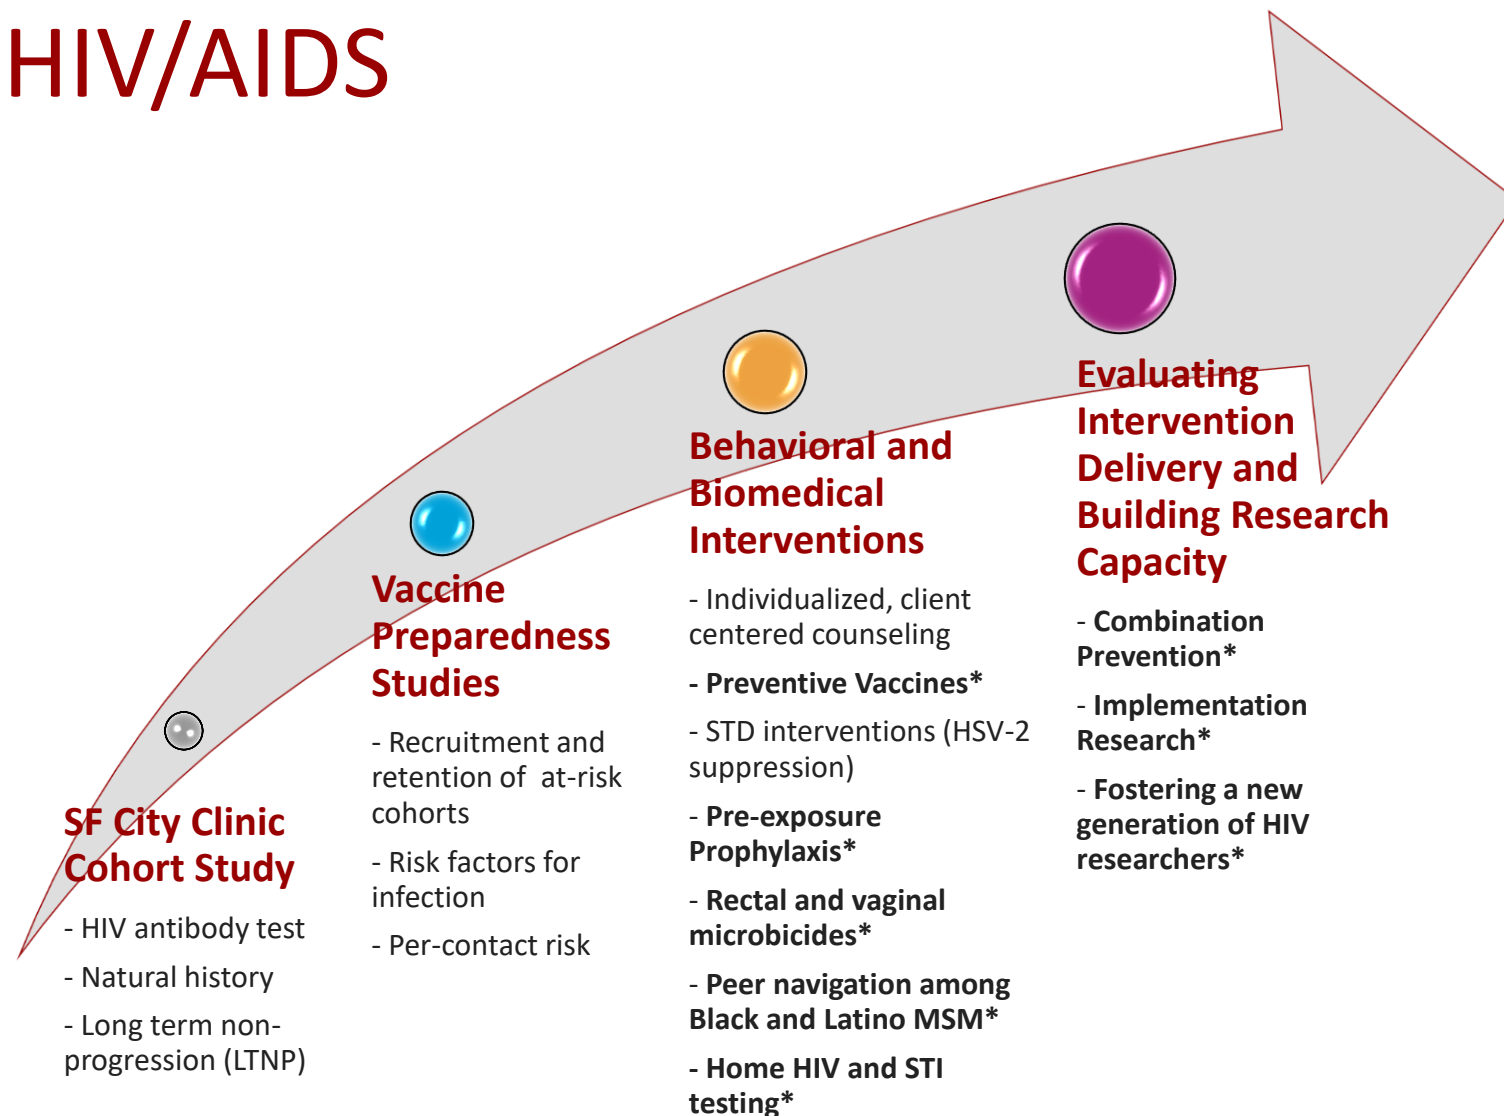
HIV/AIDS

SF City Clinic Cohort Study

- HIV antibody test

- Natural history

- Long term non-progression (LTNP)

Vaccine Preparedness Studies

- Recruitment and retention of at-risk cohorts

- Risk factors for infection

- Per-contact risk

Behavioral and Biomedical Interventions

- Individualized, client centered counseling

- Preventive Vaccines*

- STD interventions (HSV-2 suppression)

- Pre-exposure Prophylaxis*

- Rectal and vaginal microbicides*

- Peer navigation among Black and Latino MSM*

- Home HIV and STI testing*

Evaluating Intervention Delivery and Building Research Capacity

- Combination Prevention*

- Implementation Research*

- Fostering a new generation of HIV researchers*